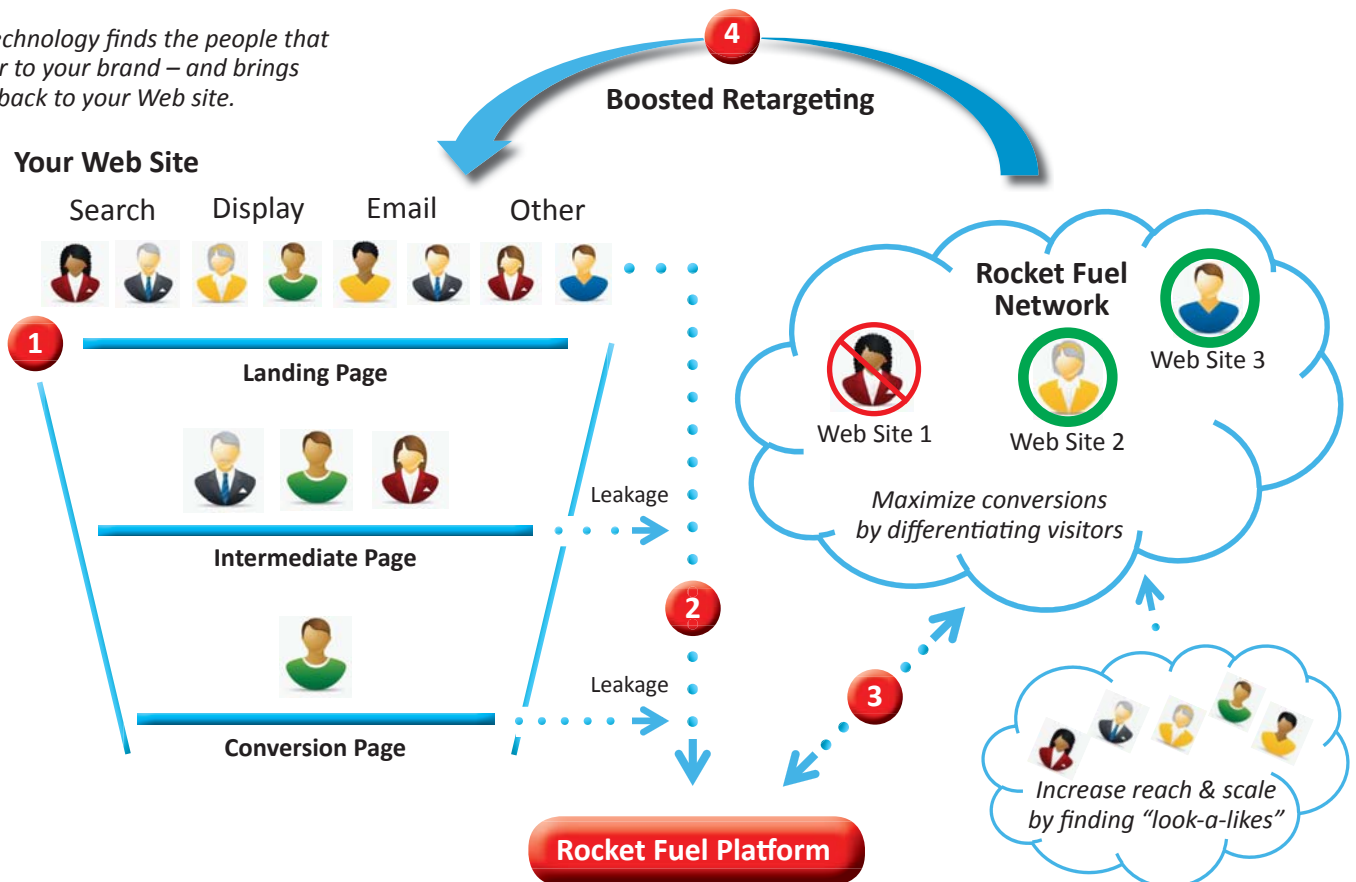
echnology finds the people that r to your brand – and brings back to your Web site.

4

Boosted Retargeting

Your Web Site

Search Display Email Other

1

Landing Page

Leakage

Intermediate Page

2

Leakage

Conversion Page

Rocket Fuel Network

Web Site 1

Web Site 2

Web Site 3

Maximize conversions by differentiating visitors

3

Increase reach & scale by finding “look-a-likes”

Rocket Fuel Platform